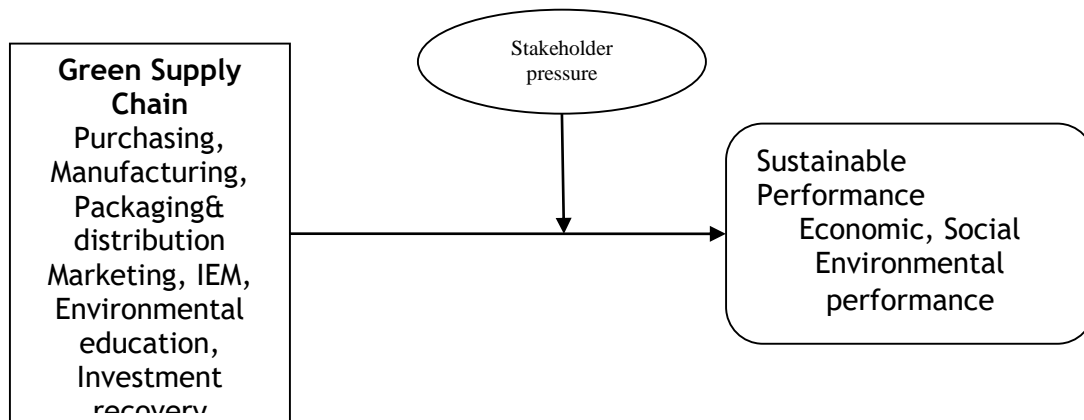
Green Supply Chain
Purchasing, Manufacturing, Packaging& distribution Marketing, IEM, Environmental education, Investment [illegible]

Stakeholder pressure

Sustainable Performance
Economic, Social Environmental performance